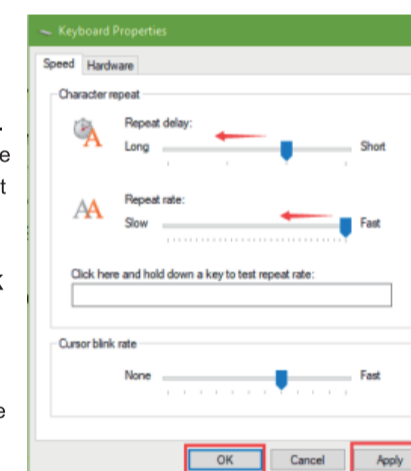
Keyboard Properties

Speed | Hardware

Character repeat

Repeat delay:
Long Short

Repeat rate:
Slow Fast

Click here and hold down a key to test repeat rate:

Cursor blink rate

None Fast

OK Cancel Apply